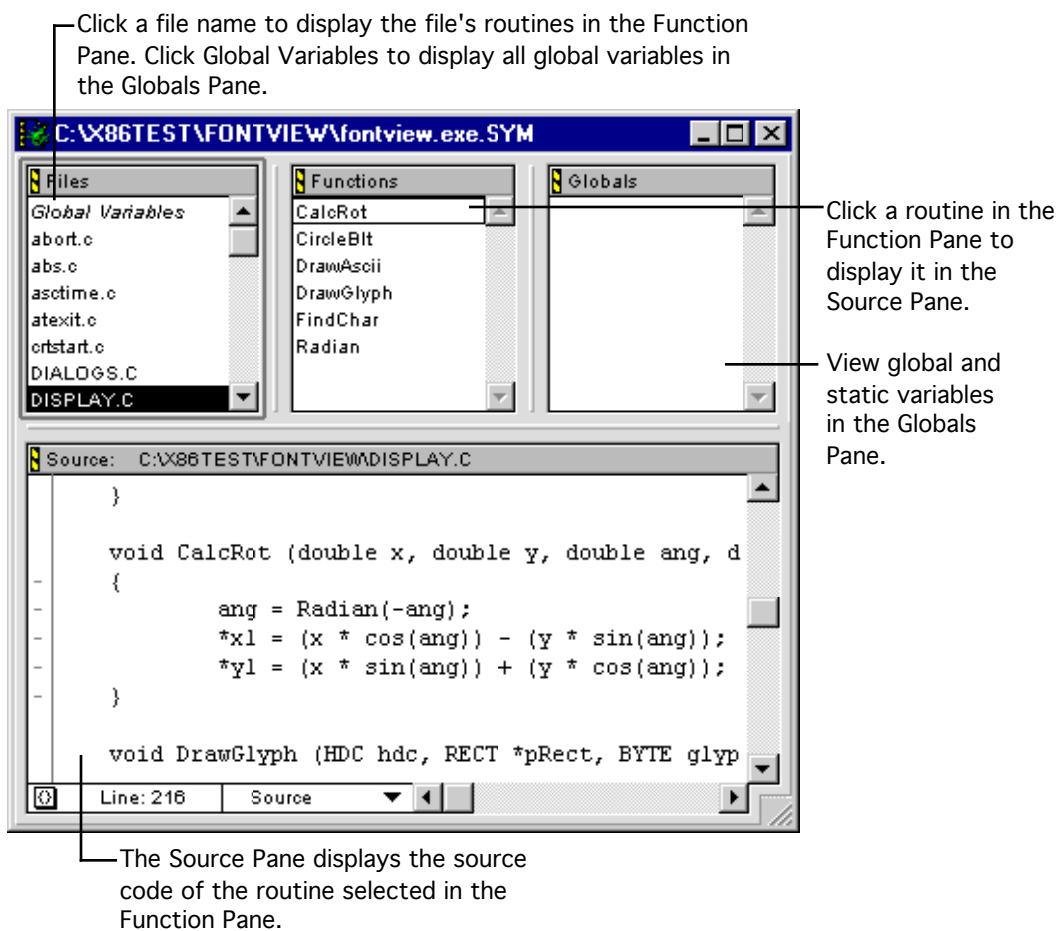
Click a file name to display the file's routines in the Function Pane. Click Global Variables to display all global variables in the Globals Pane.

C:\X86TEST\FONTVIEW\fontview.exe.SYM

Files
Global Variables
abort.c
abs.c
asctime.c
atexit.c
crtstart.c
DIALOGS.C
DISPLAY.C

Functions
CalcRot
CircleBlt
DrawAscii
DrawGlyph
FindChar
Radian

Globals

Click a routine in the Function Pane to display it in the Source Pane.

View global and static variables in the Globals Pane.

Source: C:\X86TEST\FONTVIEW\DISPLAY.C

}

void CalcRot (double x, double y, double ang, d
{
ang = Radian(-ang);
*x1 = (x * cos(ang)) - (y * sin(ang));
*y1 = (x * sin(ang)) + (y * cos(ang));
}

void DrawGlyph (HDC hdc, RECT *pRect, BYTE glyp

Line: 216
Source

The Source Pane displays the source code of the routine selected in the Function Pane.